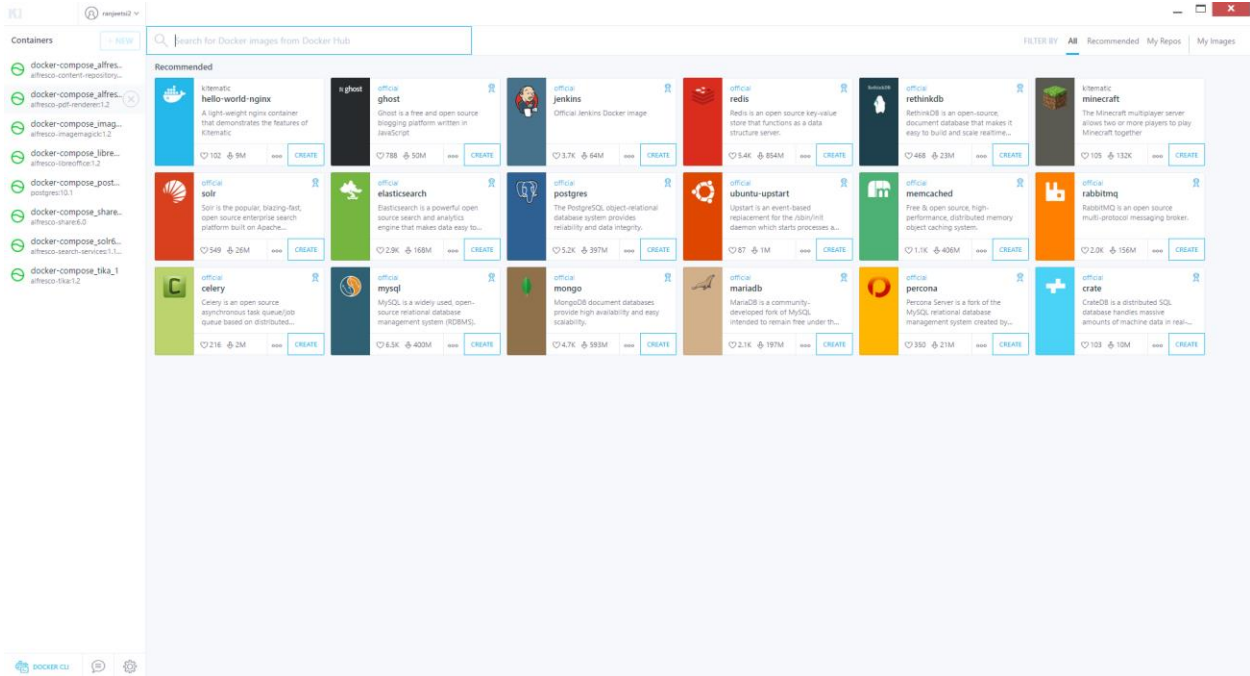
ranjeetsi2

Containers + NEW

docker-compose_alfres...
alfresco-content-repository...

docker-compose_alfres...
alfresco-pdf-renderer:1.2

docker-compose_imag...
alfresco-imagemagick:1.2

docker-compose_libre...
alfresco-libreoffice:1.2

docker-compose_post...
postgres:10.1

docker-compose_share...
alfresco-share:6.0

docker-compose_solr6...
alfresco-search-services:1.1...

docker-compose_tika_1
alfresco-tika:1.2

DOCKER CLI

Search for Docker images from Docker Hub

FILTER BY All Recommended My Repos My Images

Recommended

kitematic
hello-world-nginx
A light-weight nginx container that demonstrates the features of Kitematic
102 9M CREATE

official
ghost
Ghost is a free and open source blogging platform written in JavaScript
788 50M CREATE

official
jenkins
Official Jenkins Docker image
3.7K 64M CREATE

official
redis
Redis is an open source key-value store that functions as a data structure server.
5.4K 854M CREATE

official
rethinkdb
RethinkDB is an open-source, document database that makes it easy to build and scale realtime...
468 23M CREATE

kitematic
minecraft
The Minecraft multiplayer server allows two or more players to play Minecraft together
105 132K CREATE

official
solr
Solr is the popular, blazing-fast, open source enterprise search platform built on Apache...
549 26M CREATE

official
elasticsearch
Elasticsearch is a powerful open source search and analytics engine that makes data easy to...
2.9K 168M CREATE

official
postgres
The PostgreSQL object-relational database system provides reliability and data integrity.
5.2K 397M CREATE

official
ubuntu-upstart
Upstart is an event-based replacement for the /sbin/init daemon which starts processes a...
87 1M CREATE

official
memcached
Free & open source, high-performance, distributed memory object caching system.
1.1K 406M CREATE

official
rabbitmq
RabbitMQ is an open source multi-protocol messaging broker.
2.0K 156M CREATE

official
celery
Celery is an open source asynchronous task queue/job queue based on distributed...
216 2M CREATE

official
mysql
MySQL is a widely used, open-source relational database management system (RDBMS).
6.5K 400M CREATE

official
mongo
MongoDB document databases provide high availability and easy scalability.
4.7K 593M CREATE

official
mariadb
MariaDB is a community-developed fork of MySQL intended to remain free under th...
2.1K 197M CREATE

official
percona
Percona Server is a fork of the MySQL relational database management system created by...
350 21M CREATE

official
crate
CrateDB is a distributed SQL database handles massive amounts of machine data in real-...
103 10M CREATE